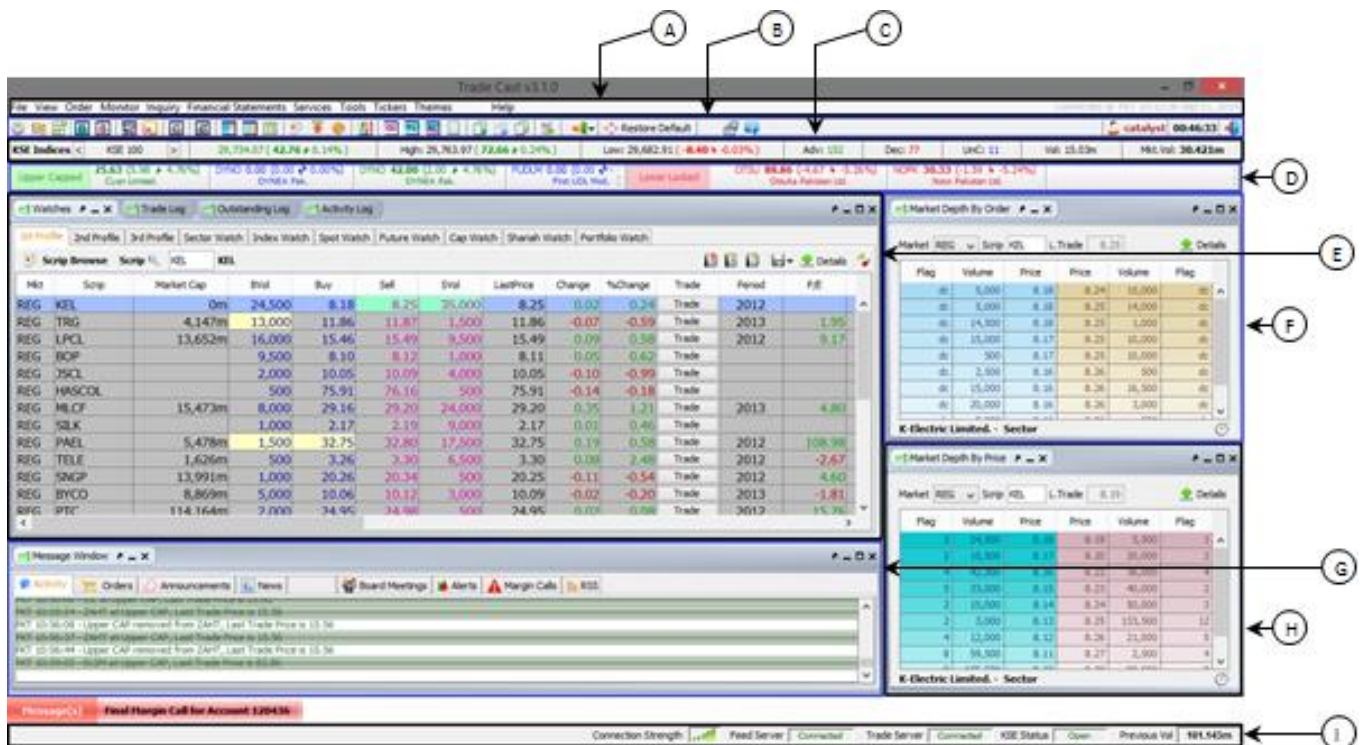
A
B
C
Trade Cast v3.1.0
File View Order Monitor Inquiry Financial Statements Services Tools Tickers Themes Help
Restore Default
catalyst 00:46:33
KSE Indices < KSE 100 > 29,734.07 ( 42.76 ▲ 0.14% ) High: 29,763.97 ( 72.66 ▲ 0.24% ) Low: 29,682.91 ( -8.40 ▼ -0.03% ) Adv: 132 Dec: 77 UnC: 11 Vol: 15.03m Mkt.Vol: 30.421m
D
Upper Capped
Lower Locked
Watches Trade Log Outstanding Log Activity Log
Market Depth By Order
1st Profile 2nd Profile 3rd Profile Sector Watch Index Watch Spot Watch Future Watch Cap Watch Shariah Watch Portfolio Watch
Scrip Browse Scrip KEL KEL
Details
E
Market REG Scrip KEL L.Trade 8.25 Details

| Mkt | Scrip | Market Cap | BVol | Buy | Sell | SVol | LastPrice | Change | %Change | Trade | Period | P/E |
|---|---|---|---|---|---|---|---|---|---|---|---|---|
| REG | KEL | 0m | 24,500 | 8.18 | 8.25 | 35,000 | 8.25 | 0.02 | 0.24 | Trade | 2012 | |
| REG | TRG | 4,147m | 13,000 | 11.86 | 11.87 | 1,500 | 11.86 | -0.07 | -0.59 | Trade | 2013 | 1.95 |
| REG | LPCL | 13,652m | 16,000 | 15.46 | 15.49 | 9,500 | 15.49 | 0.09 | 0.58 | Trade | 2012 | 9.17 |
| REG | BOP | | 9,500 | 8.10 | 8.12 | 1,000 | 8.11 | 0.05 | 0.62 | Trade | | |
| REG | JSCL | | 2,000 | 10.05 | 10.09 | 4,000 | 10.05 | -0.10 | -0.99 | Trade | | |
| REG | HASCOL | | 500 | 75.91 | 76.16 | 500 | 75.91 | -0.14 | -0.18 | Trade | | |
| REG | MLCF | 15,473m | 8,000 | 29.16 | 29.20 | 24,000 | 29.20 | 0.35 | 1.21 | Trade | 2013 | 4.80 |
| REG | SILK | | 1,000 | 2.17 | 2.19 | 9,000 | 2.17 | 0.01 | 0.46 | Trade | | |
| REG | PAEL | 5,478m | 1,500 | 32.75 | 32.80 | 17,500 | 32.75 | 0.19 | 0.58 | Trade | 2012 | 108.98 |
| REG | TELE | 1,626m | 500 | 3.26 | 3.30 | 6,500 | 3.30 | 0.08 | 2.48 | Trade | 2012 | -2.67 |
| REG | SNGP | 13,991m | 1,000 | 20.26 | 20.34 | 500 | 20.25 | -0.11 | -0.54 | Trade | 2013 | 4.60 |
| REG | BYCO | 8,869m | 5,000 | 10.06 | 10.12 | 3,000 | 10.09 | -0.02 | -0.20 | Trade | 2013 | -1.81 |
| REG | PTC | 114,164m | 2,000 | 24.95 | 24.98 | 500 | 24.95 | 0.02 | 0.08 | Trade | 2012 | 15.76 |

| Flag | Volume | Price | Price | Volume | Flag |
|---|---|---|---|---|---|
| dc | 5,000 | 8.18 | 8.24 | 10,000 | dc |
| dc | 5,000 | 8.18 | 8.25 | 14,000 | dc |
| dc | 14,500 | 8.18 | 8.25 | 1,000 | dc |
| dc | 15,000 | 8.17 | 8.25 | 10,000 | dc |
| dc | 500 | 8.17 | 8.25 | 10,000 | dc |
| dc | 2,500 | 8.16 | 8.26 | 500 | dc |
| dc | 15,000 | 8.16 | 8.26 | 16,500 | dc |
| dc | 20,000 | 8.16 | 8.26 | 3,000 | dc |

F
K-Electric Limited. - Sector
Market Depth By Price
Market REG Scrip KEL L.Trade 8.25 Details

| Flag | Volume | Price | Price | Volume | Flag |
|---|---|---|---|---|---|
| 3 | 24,500 | 8.18 | 8.19 | 5,000 | 1 |
| 3 | 10,500 | 8.17 | 8.20 | 35,000 | 3 |
| 3 | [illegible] | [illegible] | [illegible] | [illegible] | 4 |
| 3 | 35,000 | 8.15 | 8.23 | 40,000 | 2 |
| 3 | 15,000 | 8.14 | 8.24 | 50,000 | 3 |
| 2 | 3,000 | 8.13 | 8.25 | 133,500 | 12 |
| 4 | 12,000 | 8.12 | 8.26 | 21,000 | 5 |
| 8 | 59,500 | 8.11 | 8.27 | 2,000 | 4 |

Message Window
Activity Orders Announcements News Board Meetings Alerts Margin Calls RSS
G
PKT 10:56:08 - Upper CAP removed from ZAHT, Last Trade Price is 15.56
PKT 10:56:44 - Upper CAP removed from ZAHT, Last Trade Price is 15.56
H
K-Electric Limited. - Sector
Message(s) Final Margin Call for Account 120436
Connection Strength Feed Server Connected Trade Server Connected KSE Status Open Previous Vol 101.145m
I